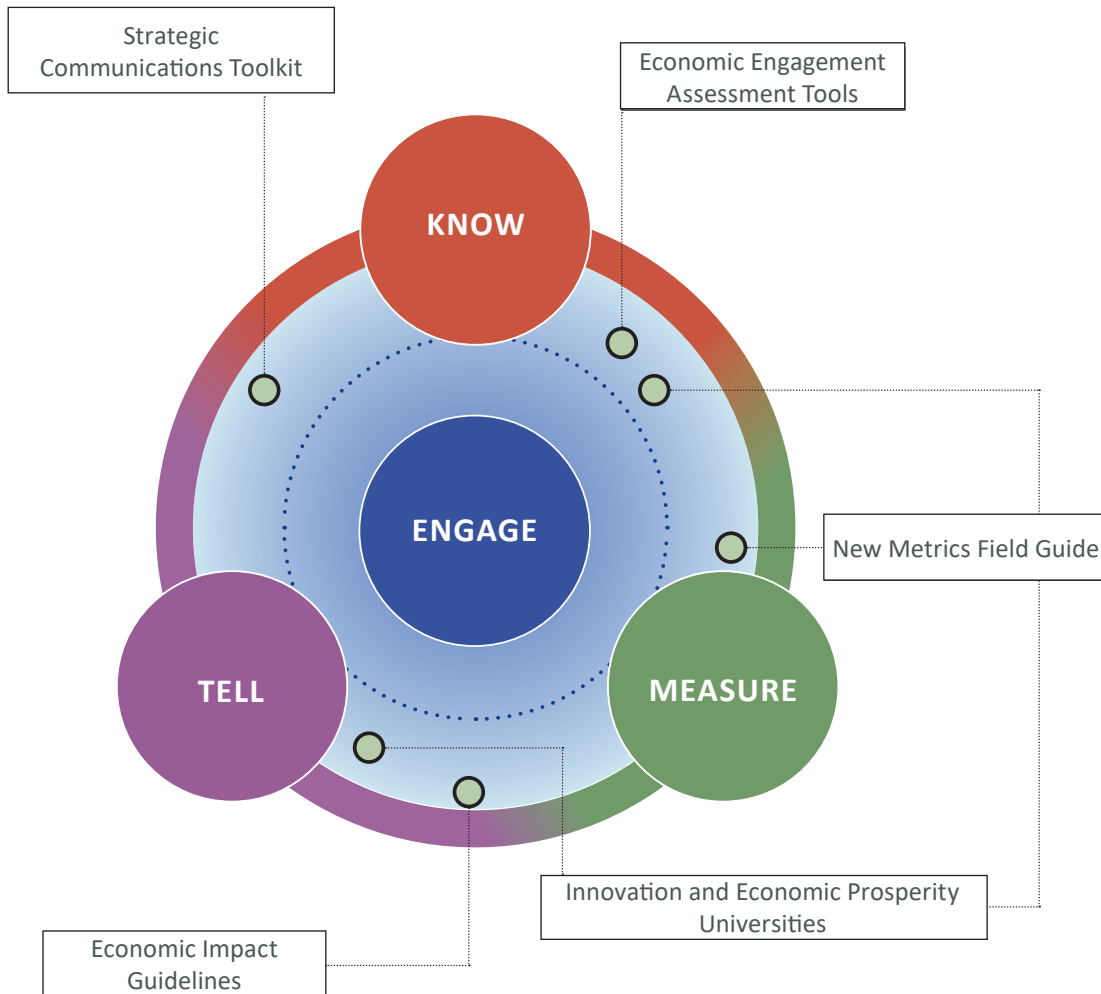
Strategic Communications Toolkit

Economic Engagement Assessment Tools

KNOW

ENGAGE

New Metrics Field Guide

TELL

MEASURE

Innovation and Economic Prosperity Universities

Economic Impact Guidelines